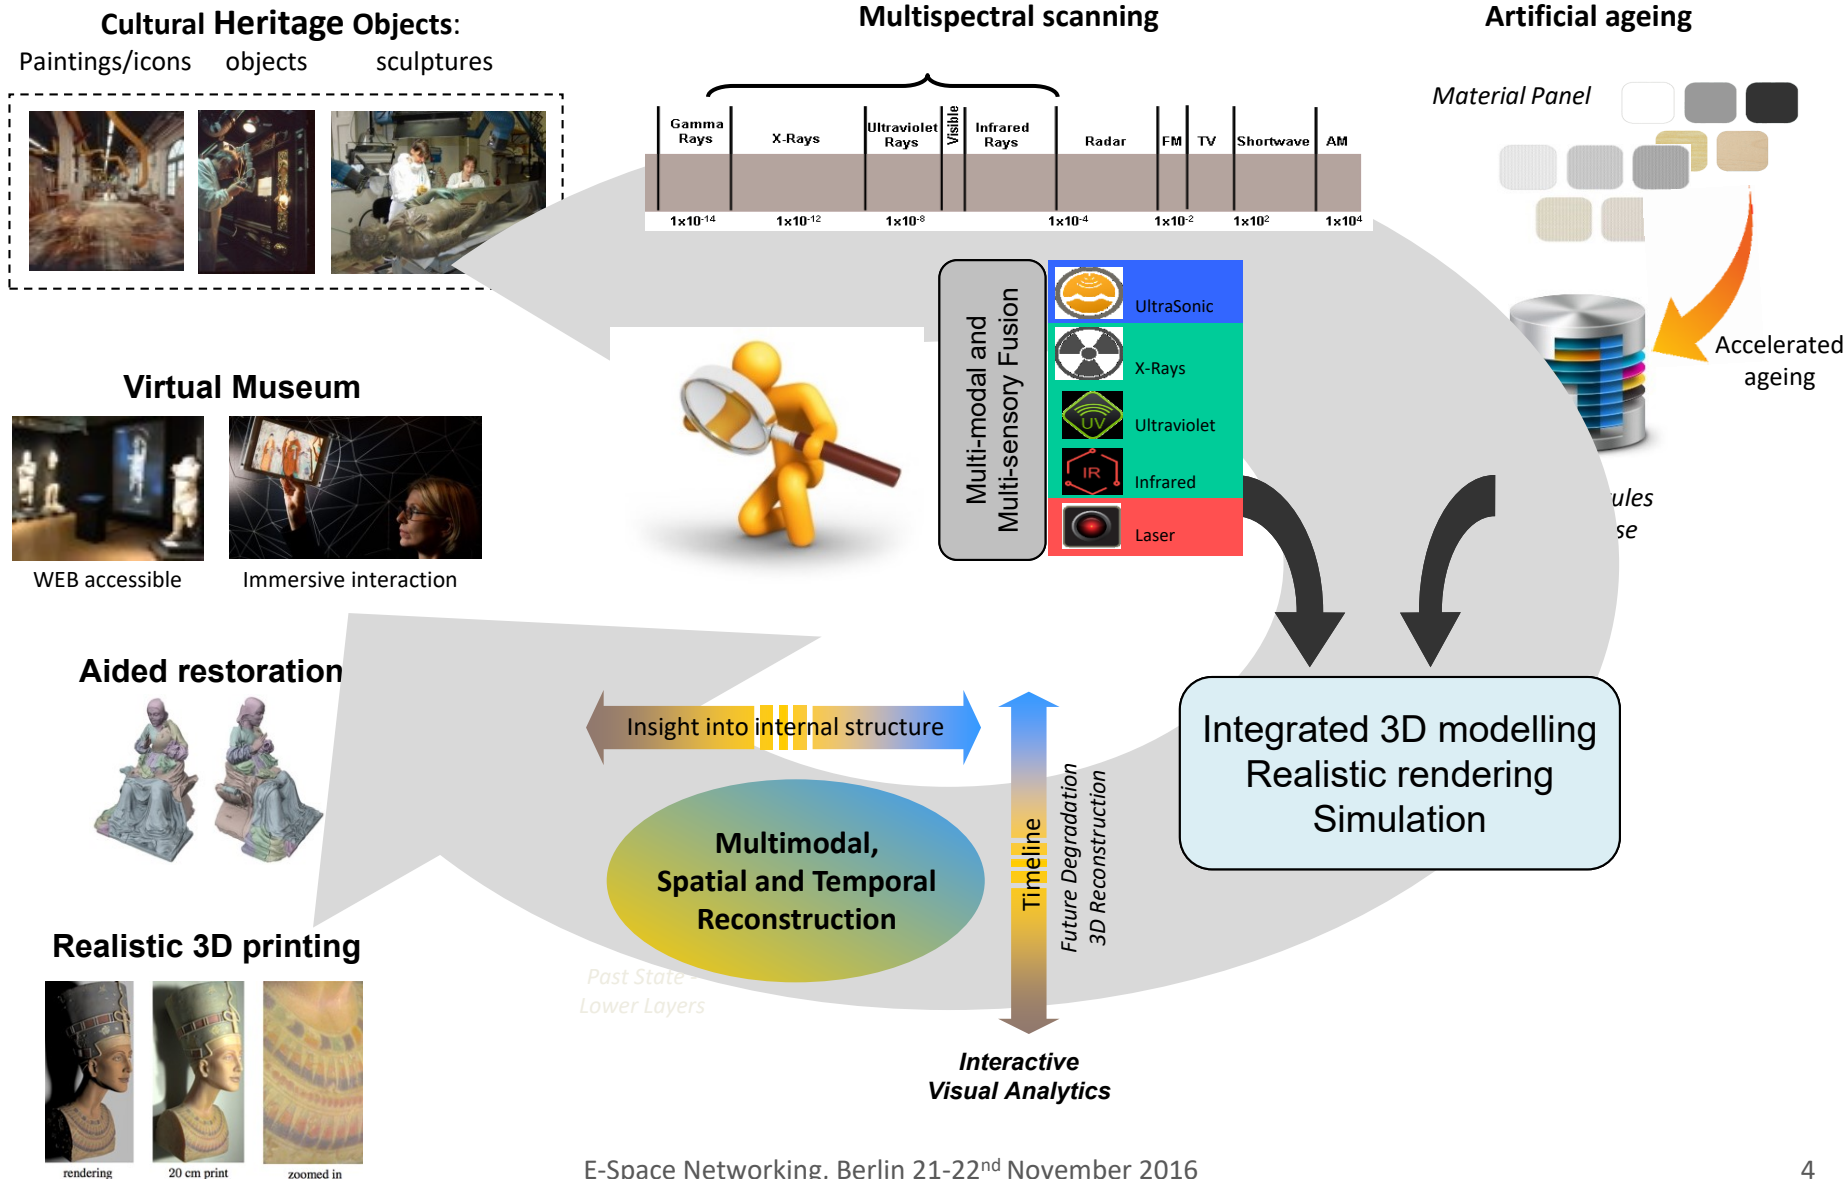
Cultural Heritage Objects:
Paintings/icons objects sculptures

Multispectral scanning

Gamma Rays | X-Rays | Ultraviolet Rays | Visible | Infrared Rays | Radar | FM | TV | Shortwave | AM

$1\times10^{-14}$ $1\times10^{-12}$ $1\times10^{-8}$ $1\times10^{-4}$ $1\times10^{-2}$ $1\times10^{2}$ $1\times10^{4}$

Artificial ageing

Material Panel

Accelerated ageing

ules
se

Multi-modal and Multi-sensory Fusion

UltraSonic
X-Rays
UV
Ultraviolet
IR
Infrared
Laser

Virtual Museum

WEB accessible
Immersive interaction

Aided restoration

Insight into internal structure

Integrated 3D modelling
Realistic rendering
Simulation

Multimodal,
Spatial and Temporal
Reconstruction

Timeline

Future Degradation
3D Reconstruction

Past State
Lower Layers

Realistic 3D printing

rendering
20 cm print
zoomed in

Interactive
Visual Analytics

E-Space Networking, Berlin 21-22$^{nd}$ November 2016

4